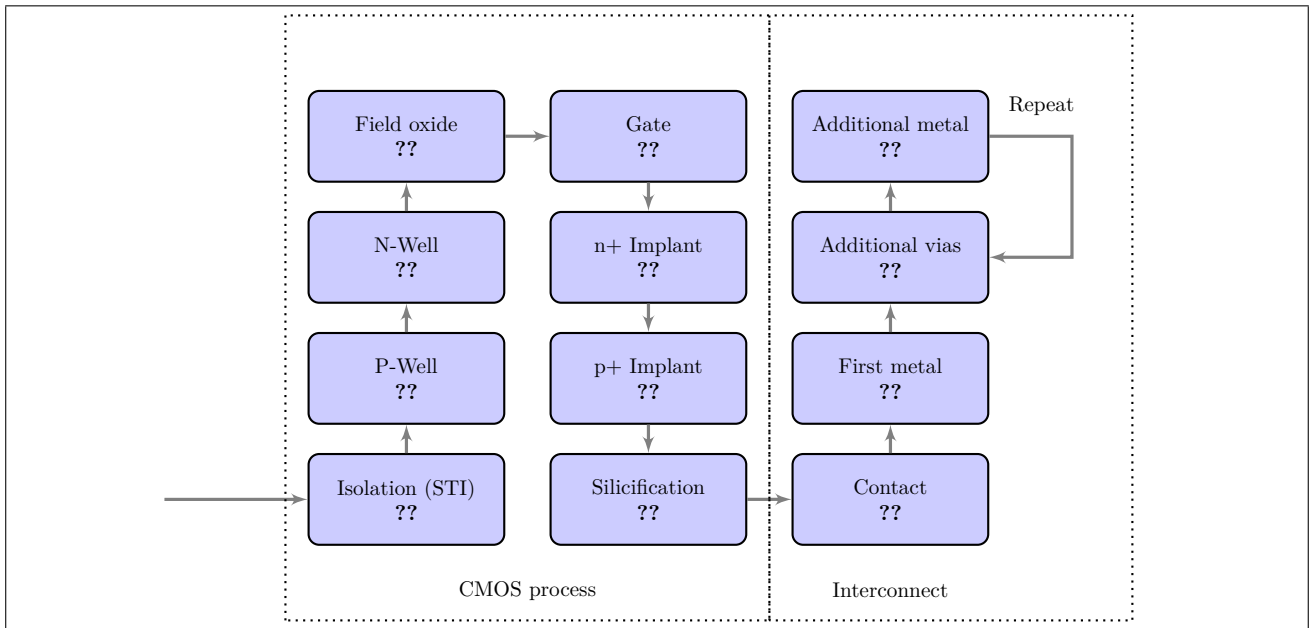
Field oxide
**??**

Gate
**??**

N-Well
**??**

n+ Implant
**??**

P-Well
**??**

p+ Implant
**??**

Isolation (STI)
**??**

Silicification
**??**

CMOS process

Repeat

Additional metal
**??**

Additional vias
**??**

First metal
**??**

Contact
**??**

Interconnect